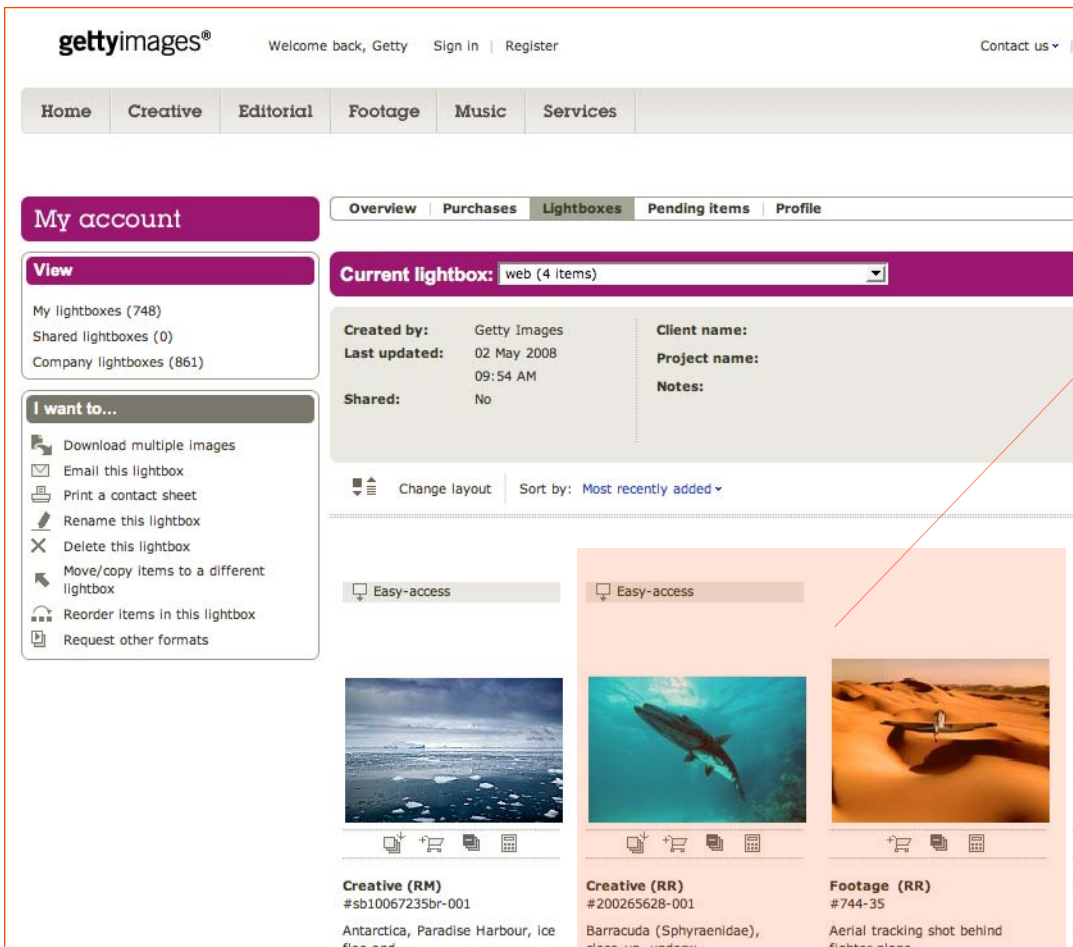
gettyimages®
Welcome back, Getty Sign in | Register
Contact us

Home Creative Editorial Footage Music Services

My account

Overview | Purchases | Lightboxes | Pending items | Profile

View
My lightboxes (748)
Shared lightboxes (0)
Company lightboxes (861)

I want to...
Download multiple images
Email this lightbox
Print a contact sheet
Rename this lightbox
Delete this lightbox
Move/copy items to a different lightbox
Reorder items in this lightbox
Request other formats

Current lightbox: web (4 items)

Created by: Getty Images
Last updated: 02 May 2008 09:54 AM
Shared: No

Client name:
Project name:
Notes:

Change layout Sort by: Most recently added

Easy-access
Easy-access

Creative (RM)
#sb10067235br-001
Antarctica, Paradise Harbour, ice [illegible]

Creative (RR)
#200265628-001
Barracuda (Sphyraenidae), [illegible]

Footage (RR)
#744-35
Aerial tracking shot behind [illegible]